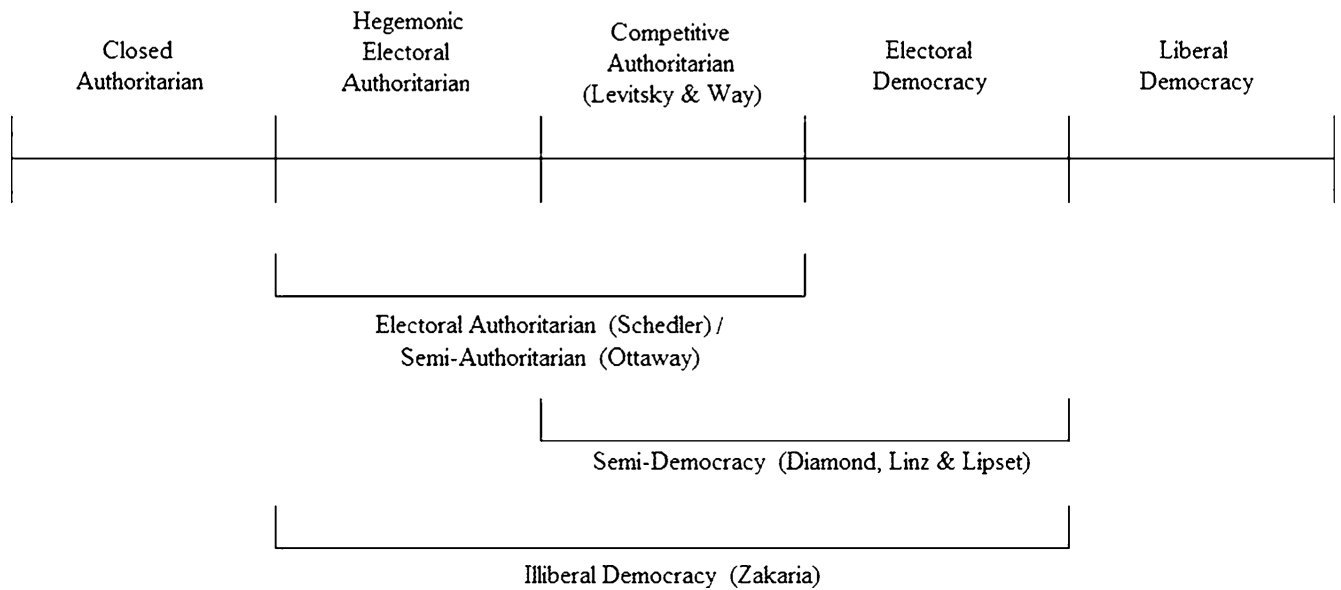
Closed Authoritarian

Hegemonic Electoral Authoritarian

Competitive Authoritarian (Levitsky & Way)

Electoral Democracy

Liberal Democracy

Electoral Authoritarian (Schedler) / Semi-Authoritarian (Ottaway)

Semi-Democracy (Diamond, Linz & Lipset)

Illiberal Democracy (Zakaria)